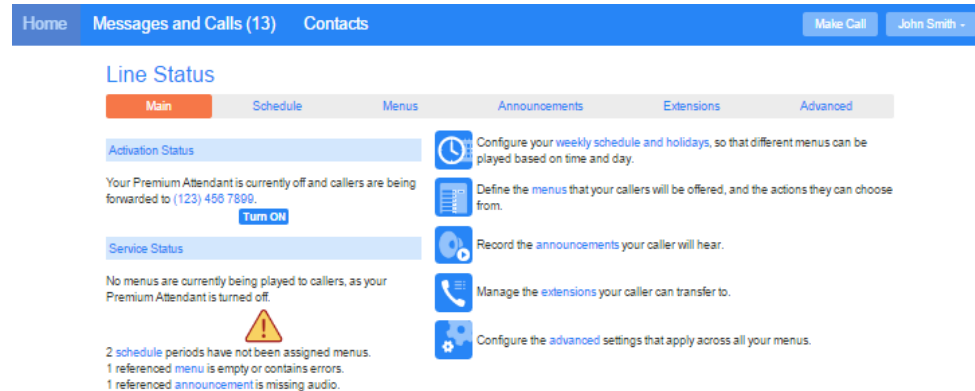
Home Messages and Calls (13) Contacts

Make Call John Smith -

Line Status

Main Schedule Menus Announcements Extensions Advanced

Activation Status

Your Premium Attendant is currently off and callers are being forwarded to (123) 456 7899.

Turn ON

Service Status

No menus are currently being played to callers, as your Premium Attendant is turned off.

2 schedule periods have not been assigned menus.
1 referenced menu is empty or contains errors.
1 referenced announcement is missing audio.

Configure your weekly schedule and holidays, so that different menus can be played based on time and day.

Define the menus that your callers will be offered, and the actions they can choose from.

Record the announcements your caller will hear.

Manage the extensions your caller can transfer to.

Configure the advanced settings that apply across all your menus.